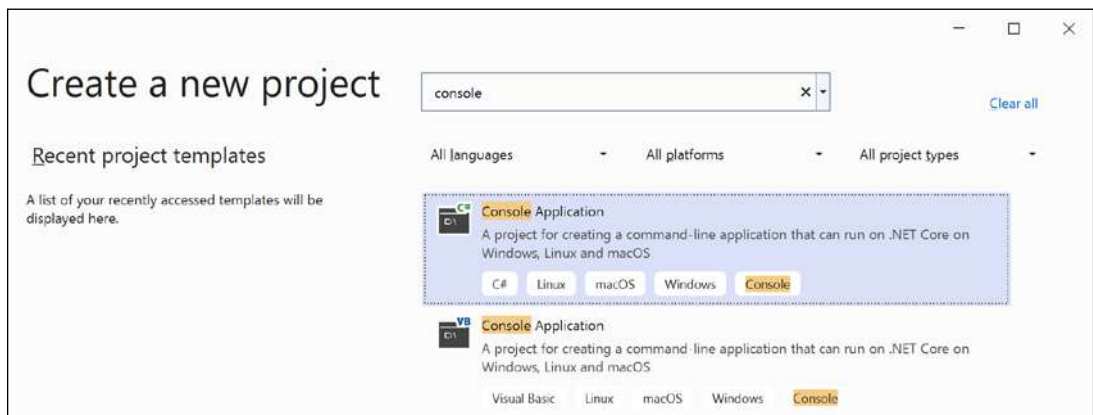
Create a new project

console

Clear all

Recent project templates

A list of your recently accessed templates will be displayed here.

All languages

All platforms

All project types

Console Application

A project for creating a command-line application that can run on .NET Core on Windows, Linux and macOS

C#

Linux

macOS

Windows

Console

Console Application

A project for creating a command-line application that can run on .NET Core on Windows, Linux and macOS

Visual Basic

Linux

macOS

Windows

Console